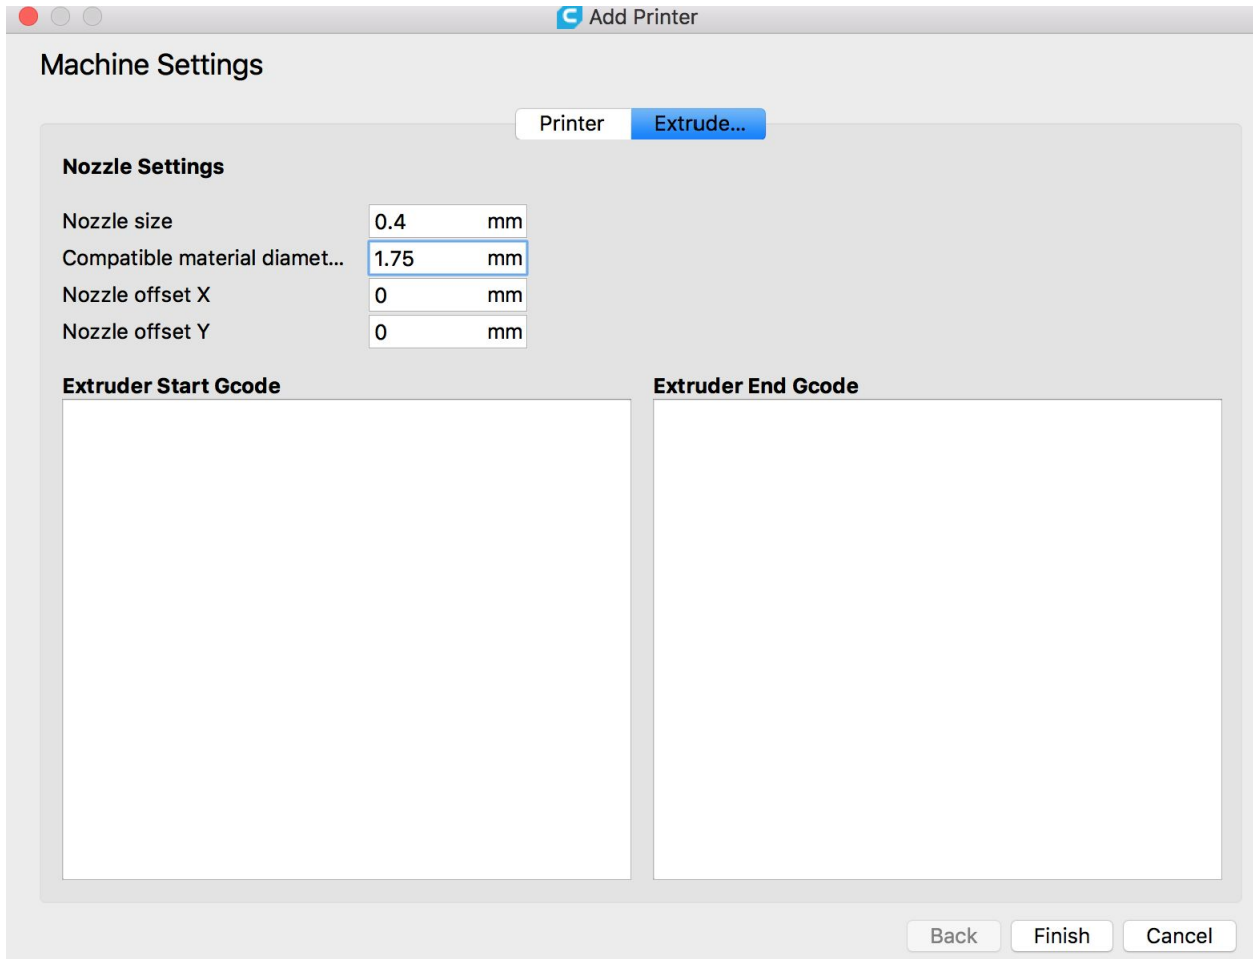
Add Printer

Machine Settings

Printer Extrude...

Nozzle Settings

Nozzle size 0.4 mm
Compatible material diamet... 1.75 mm
Nozzle offset X 0 mm
Nozzle offset Y 0 mm

Extruder Start Gcode

Extruder End Gcode

Back Finish Cancel